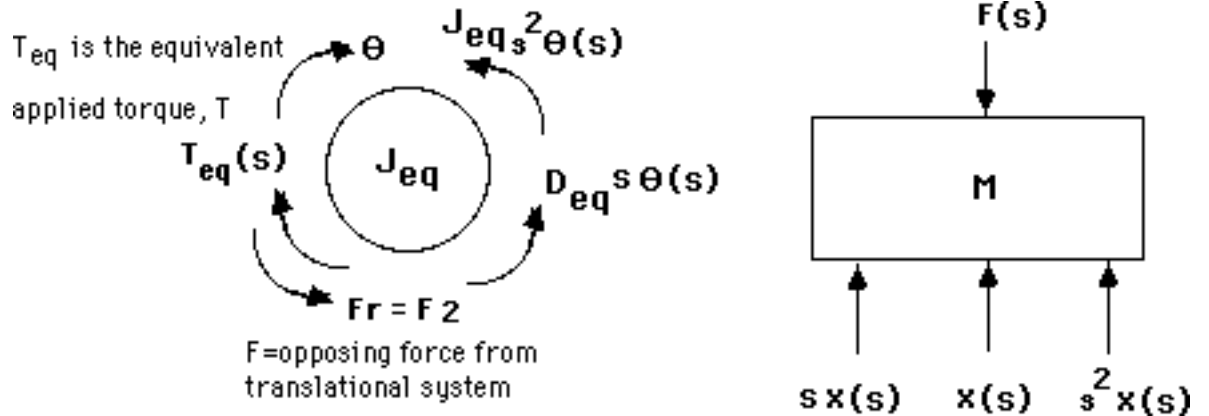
$T_{eq}$ is the equivalent applied torque, T

$\theta$

$J_{eq}s^2\theta(s)$

$T_{eq}(s)$

$J_{eq}$

$D_{eq}s\,\theta(s)$

Fr = F 2

F=opposing force from translational system

F(s)

M

s x(s)

x(s)

$s^2x(s)$